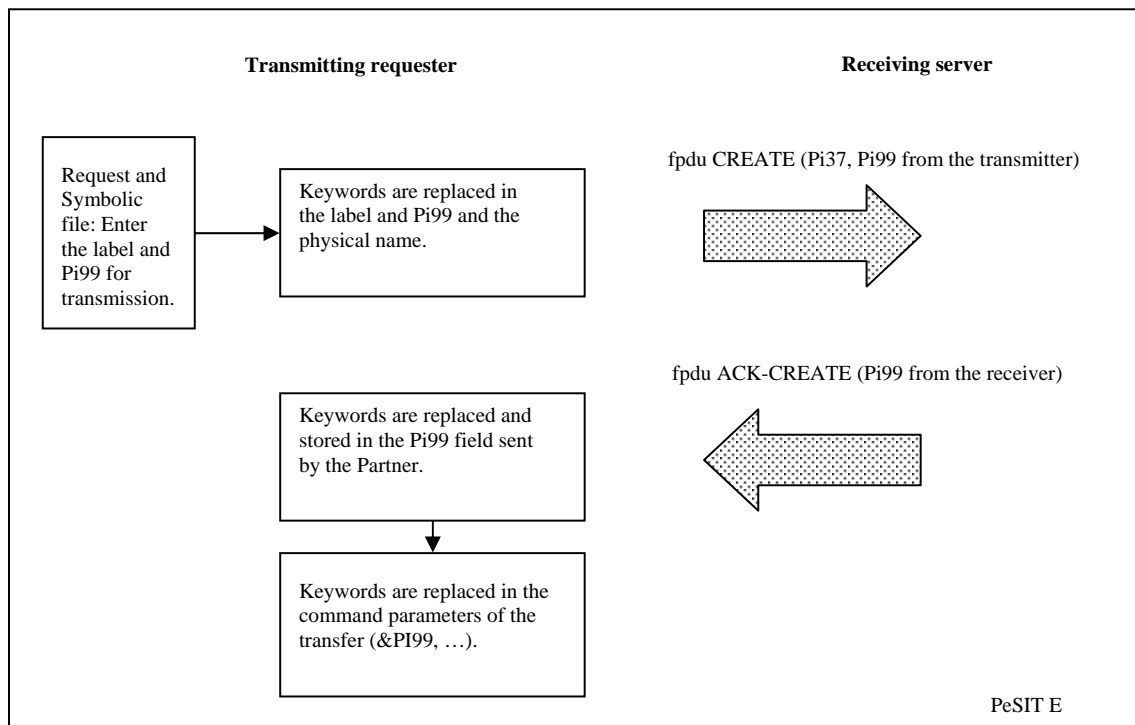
**Transmitting requester**

**Receiving server**

Request and Symbolic file: Enter the label and Pi99 for transmission.

Keywords are replaced in the label and Pi99 and the physical name.

fpdu CREATE (Pi37, Pi99 from the transmitter)

fpdu ACK-CREATE (Pi99 from the receiver)

Keywords are replaced and stored in the Pi99 field sent by the Partner.

Keywords are replaced in the command parameters of the transfer (&PI99, …).

PeSIT E